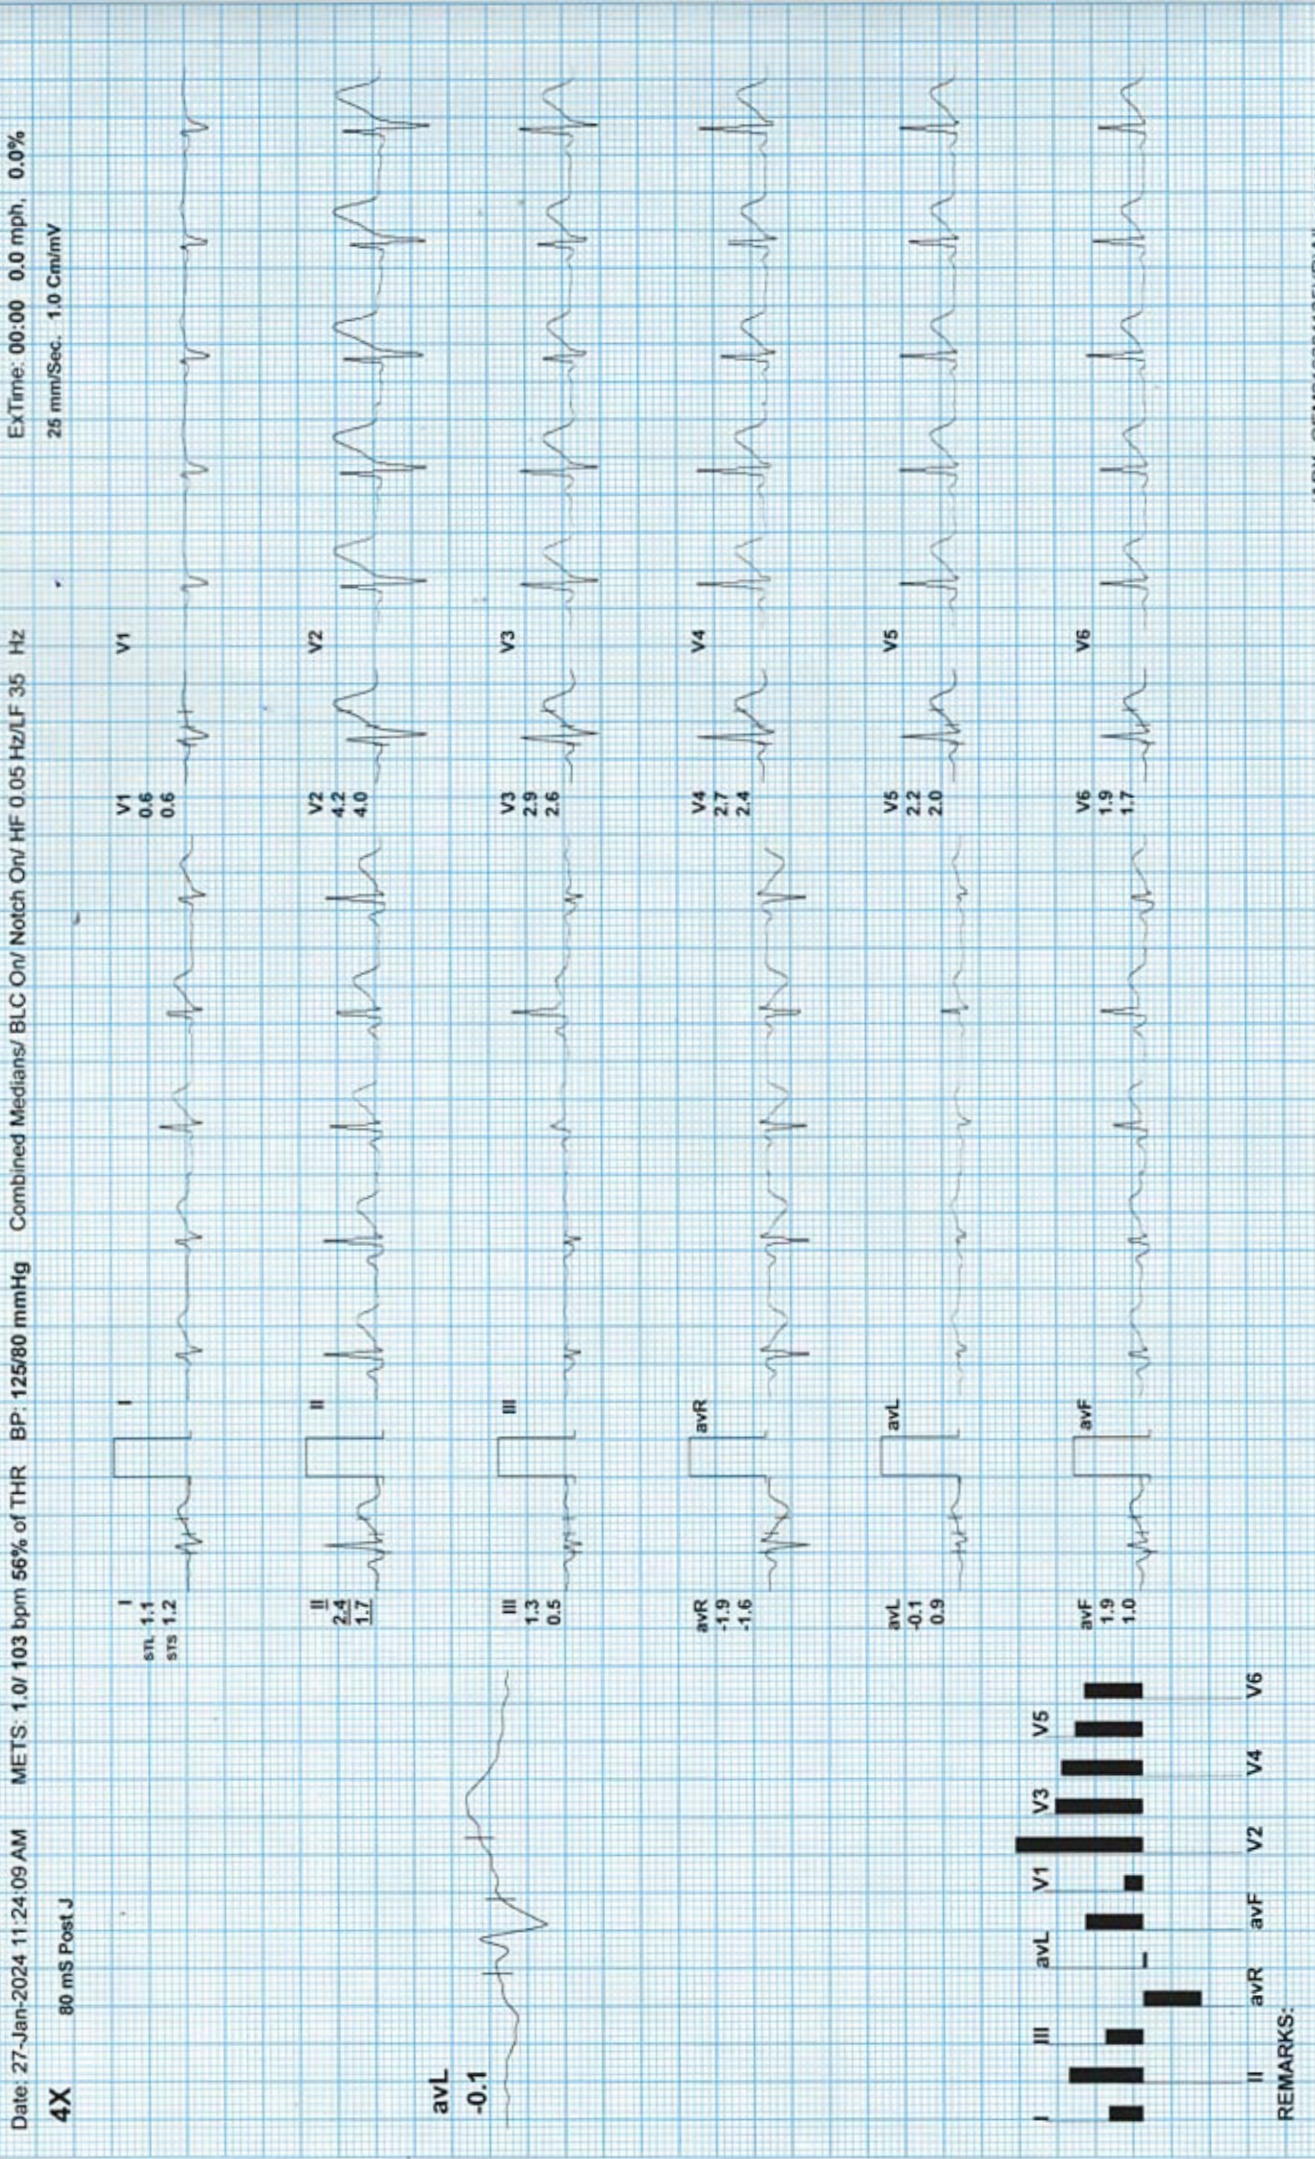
Date: 27-Jan-2024 11:24:09 AM METS: 1.0/ 103 bpm 56% of THR BP: 125/80 mmHg Combined Medians/ BLC On/ Notch On/ HF 0.05 Hz/LF 35 Hz ExTime: 00:00 0.0 mph, 0.0%

4X 80 mS Post J 25 mm/Sec. 1.0 Cm/mV

avL
-0.1

I
STL 1.1
STS 1.2

II
2.4
1.7

III
1.3
0.5

avR
-1.9
-1.6

avL
-0.1
0.9

avF
1.9
1.0

V1
0.6
0.6

V2
4.2
4.0

V3
2.9
2.6

V4
2.7
2.4

V5
2.2
2.0

V6
1.9
1.7

I II III avR avL avF V1 V2 V3 V4 V5 V6

I
II
III
avR
avL
avF

V1
V2
V3
V4
V5
V6

REMARKS: